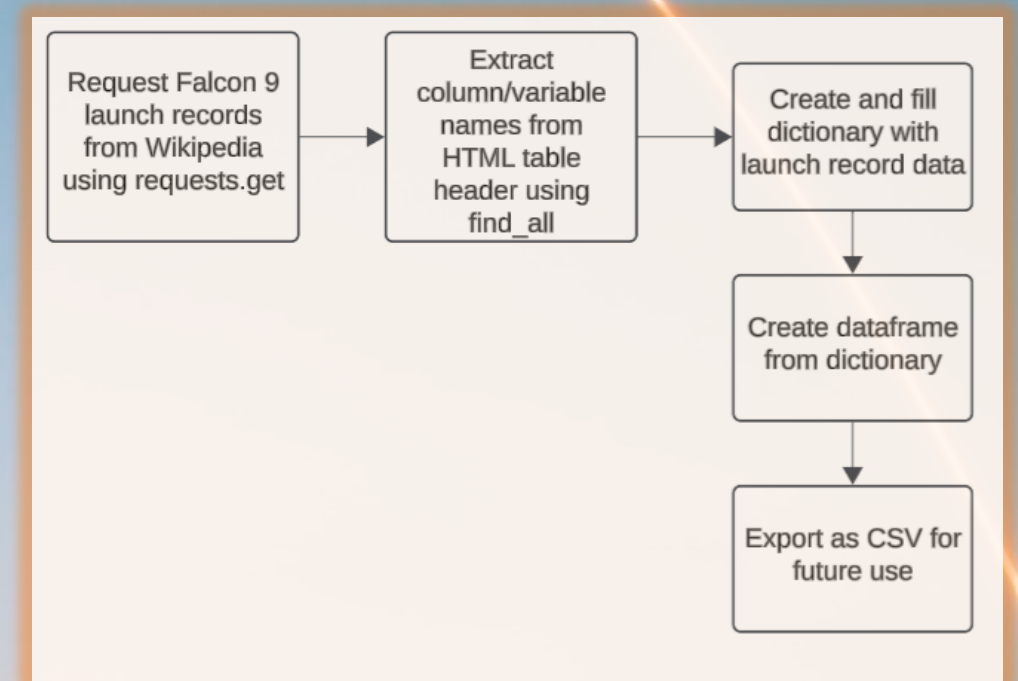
Request Falcon 9 launch records from Wikipedia using requests.get

Extract column/variable names from HTML table header using find_all

Create and fill dictionary with launch record data

Create dataframe from dictionary

Export as CSV for future use